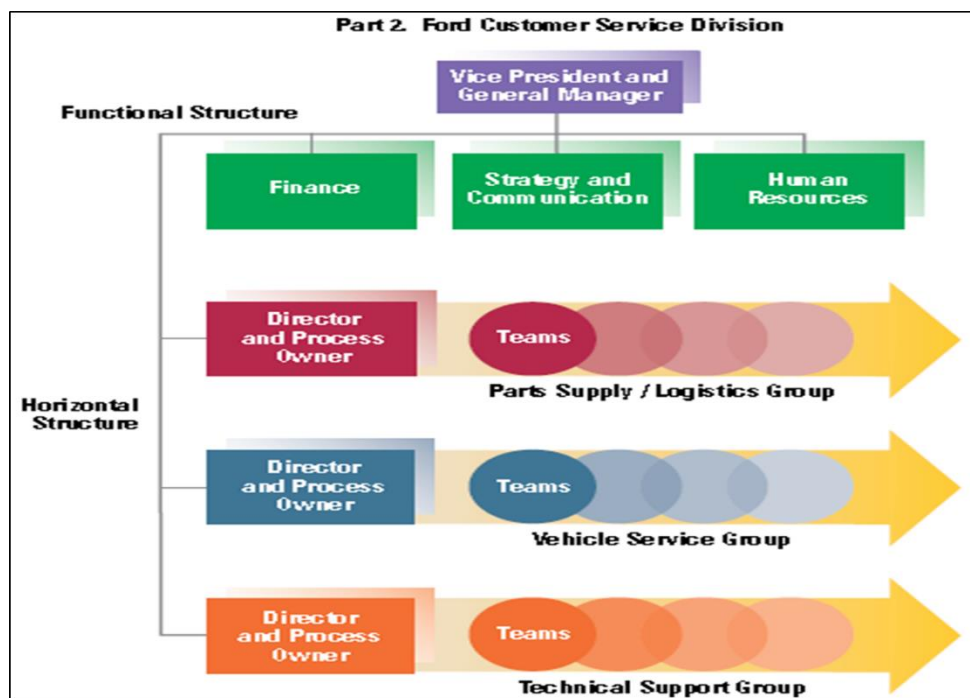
Part 2. Ford Customer Service Division

Vice President and General Manager

Functional Structure

Finance

Strategy and Communication

Human Resources

Horizontal Structure

Director and Process Owner

Teams

Parts Supply / Logistics Group

Director and Process Owner

Teams

Vehicle Service Group

Director and Process Owner

Teams

Technical Support Group